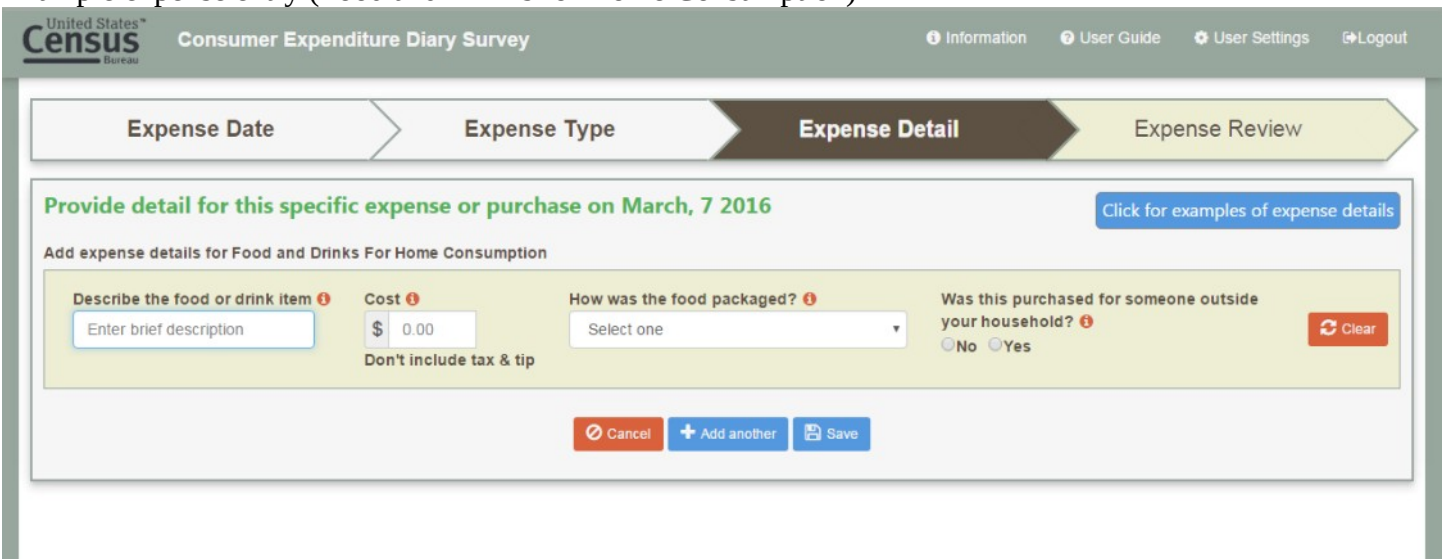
United States Census Bureau

Consumer Expenditure Diary Survey

Information User Guide User Settings Logout

Expense Date
Expense Type
Expense Detail
Expense Review

Provide detail for this specific expense or purchase on March, 7 2016

Click for examples of expense details

Add expense details for Food and Drinks For Home Consumption

Describe the food or drink item
Enter brief description

Cost
$ 0.00
Don't include tax & tip

How was the food packaged?
Select one

Was this purchased for someone outside your household?
No Yes

Clear

Cancel
Add another
Save